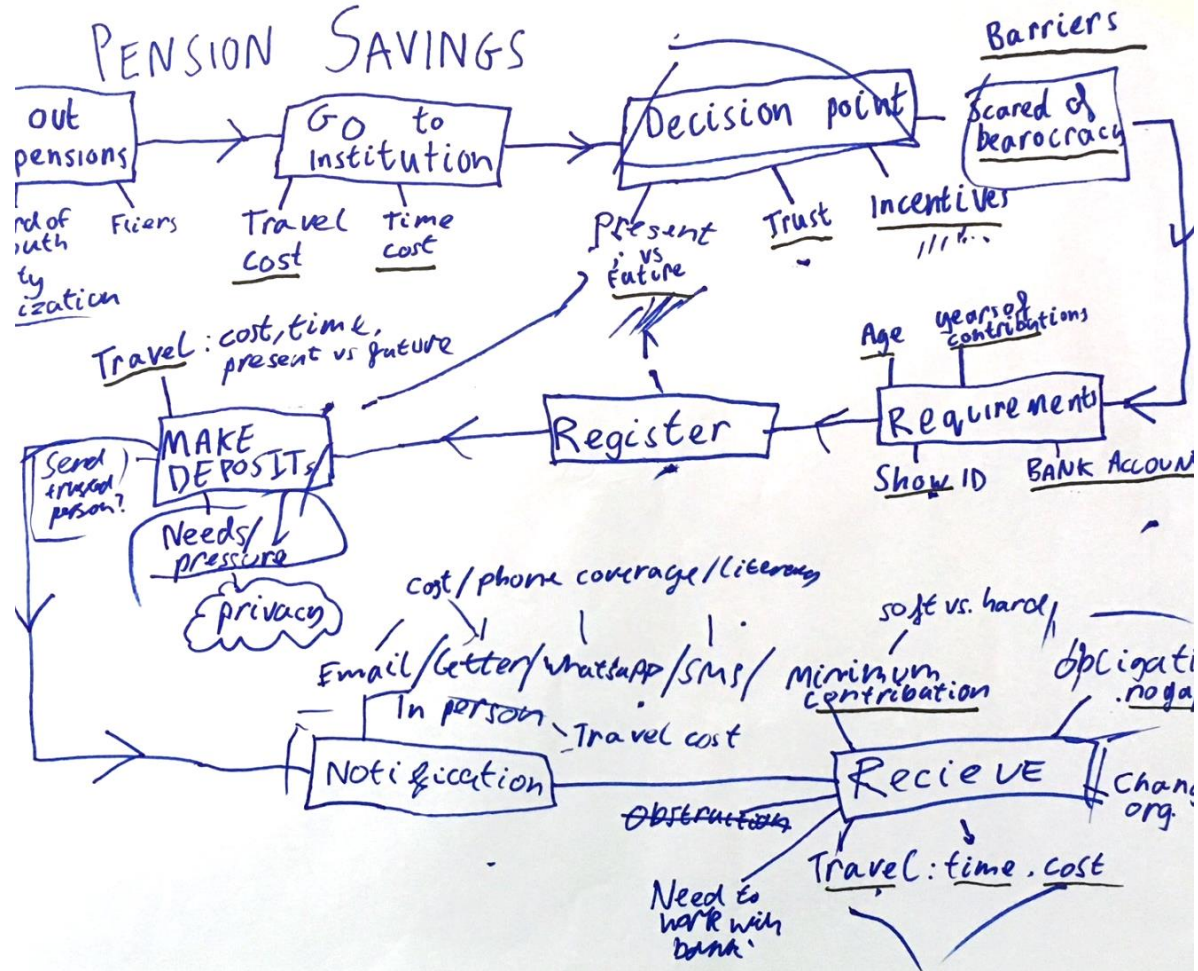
PENSION SAVINGS

out pensions

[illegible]rd of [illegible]uth
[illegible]ty
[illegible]ization

Fliers

Go to Institution

Travel cost

time cost

Decision point

Present vs Future

Trust

Incentives

Barriers

Scared of bearocracy

Travel: cost, time, present vs future

MAKE DEPOSITS

Send trusted person?

Needs/pressure

privacy

Register

Requirements

Age

years of contributions

Show ID

BANK ACCOUN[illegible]

cost/phone coverage/literacy

Email/Letter/whatsapp/SMS/

In person

Travel cost

soft vs. hard

Minimum contribation

obligati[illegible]
.noga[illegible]

Notification

Obstruction

RecieVE

Chang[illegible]
org.

Travel: time, cost

Need to work with bank